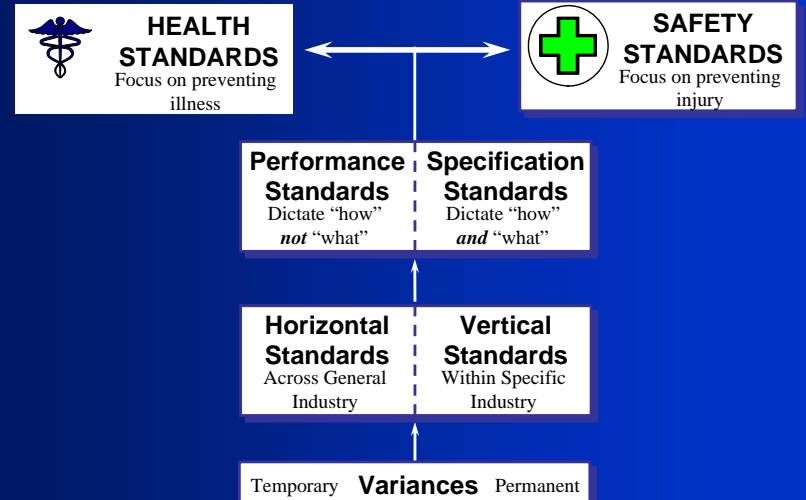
HEALTH STANDARDS
Focus on preventing illness

SAFETY STANDARDS
Focus on preventing injury

Performance Standards
Dictate "how" *not* "what"

Specification Standards
Dictate "how" *and* "what"

Horizontal Standards
Across General Industry

Vertical Standards
Within Specific Industry

Temporary Variances Permanent